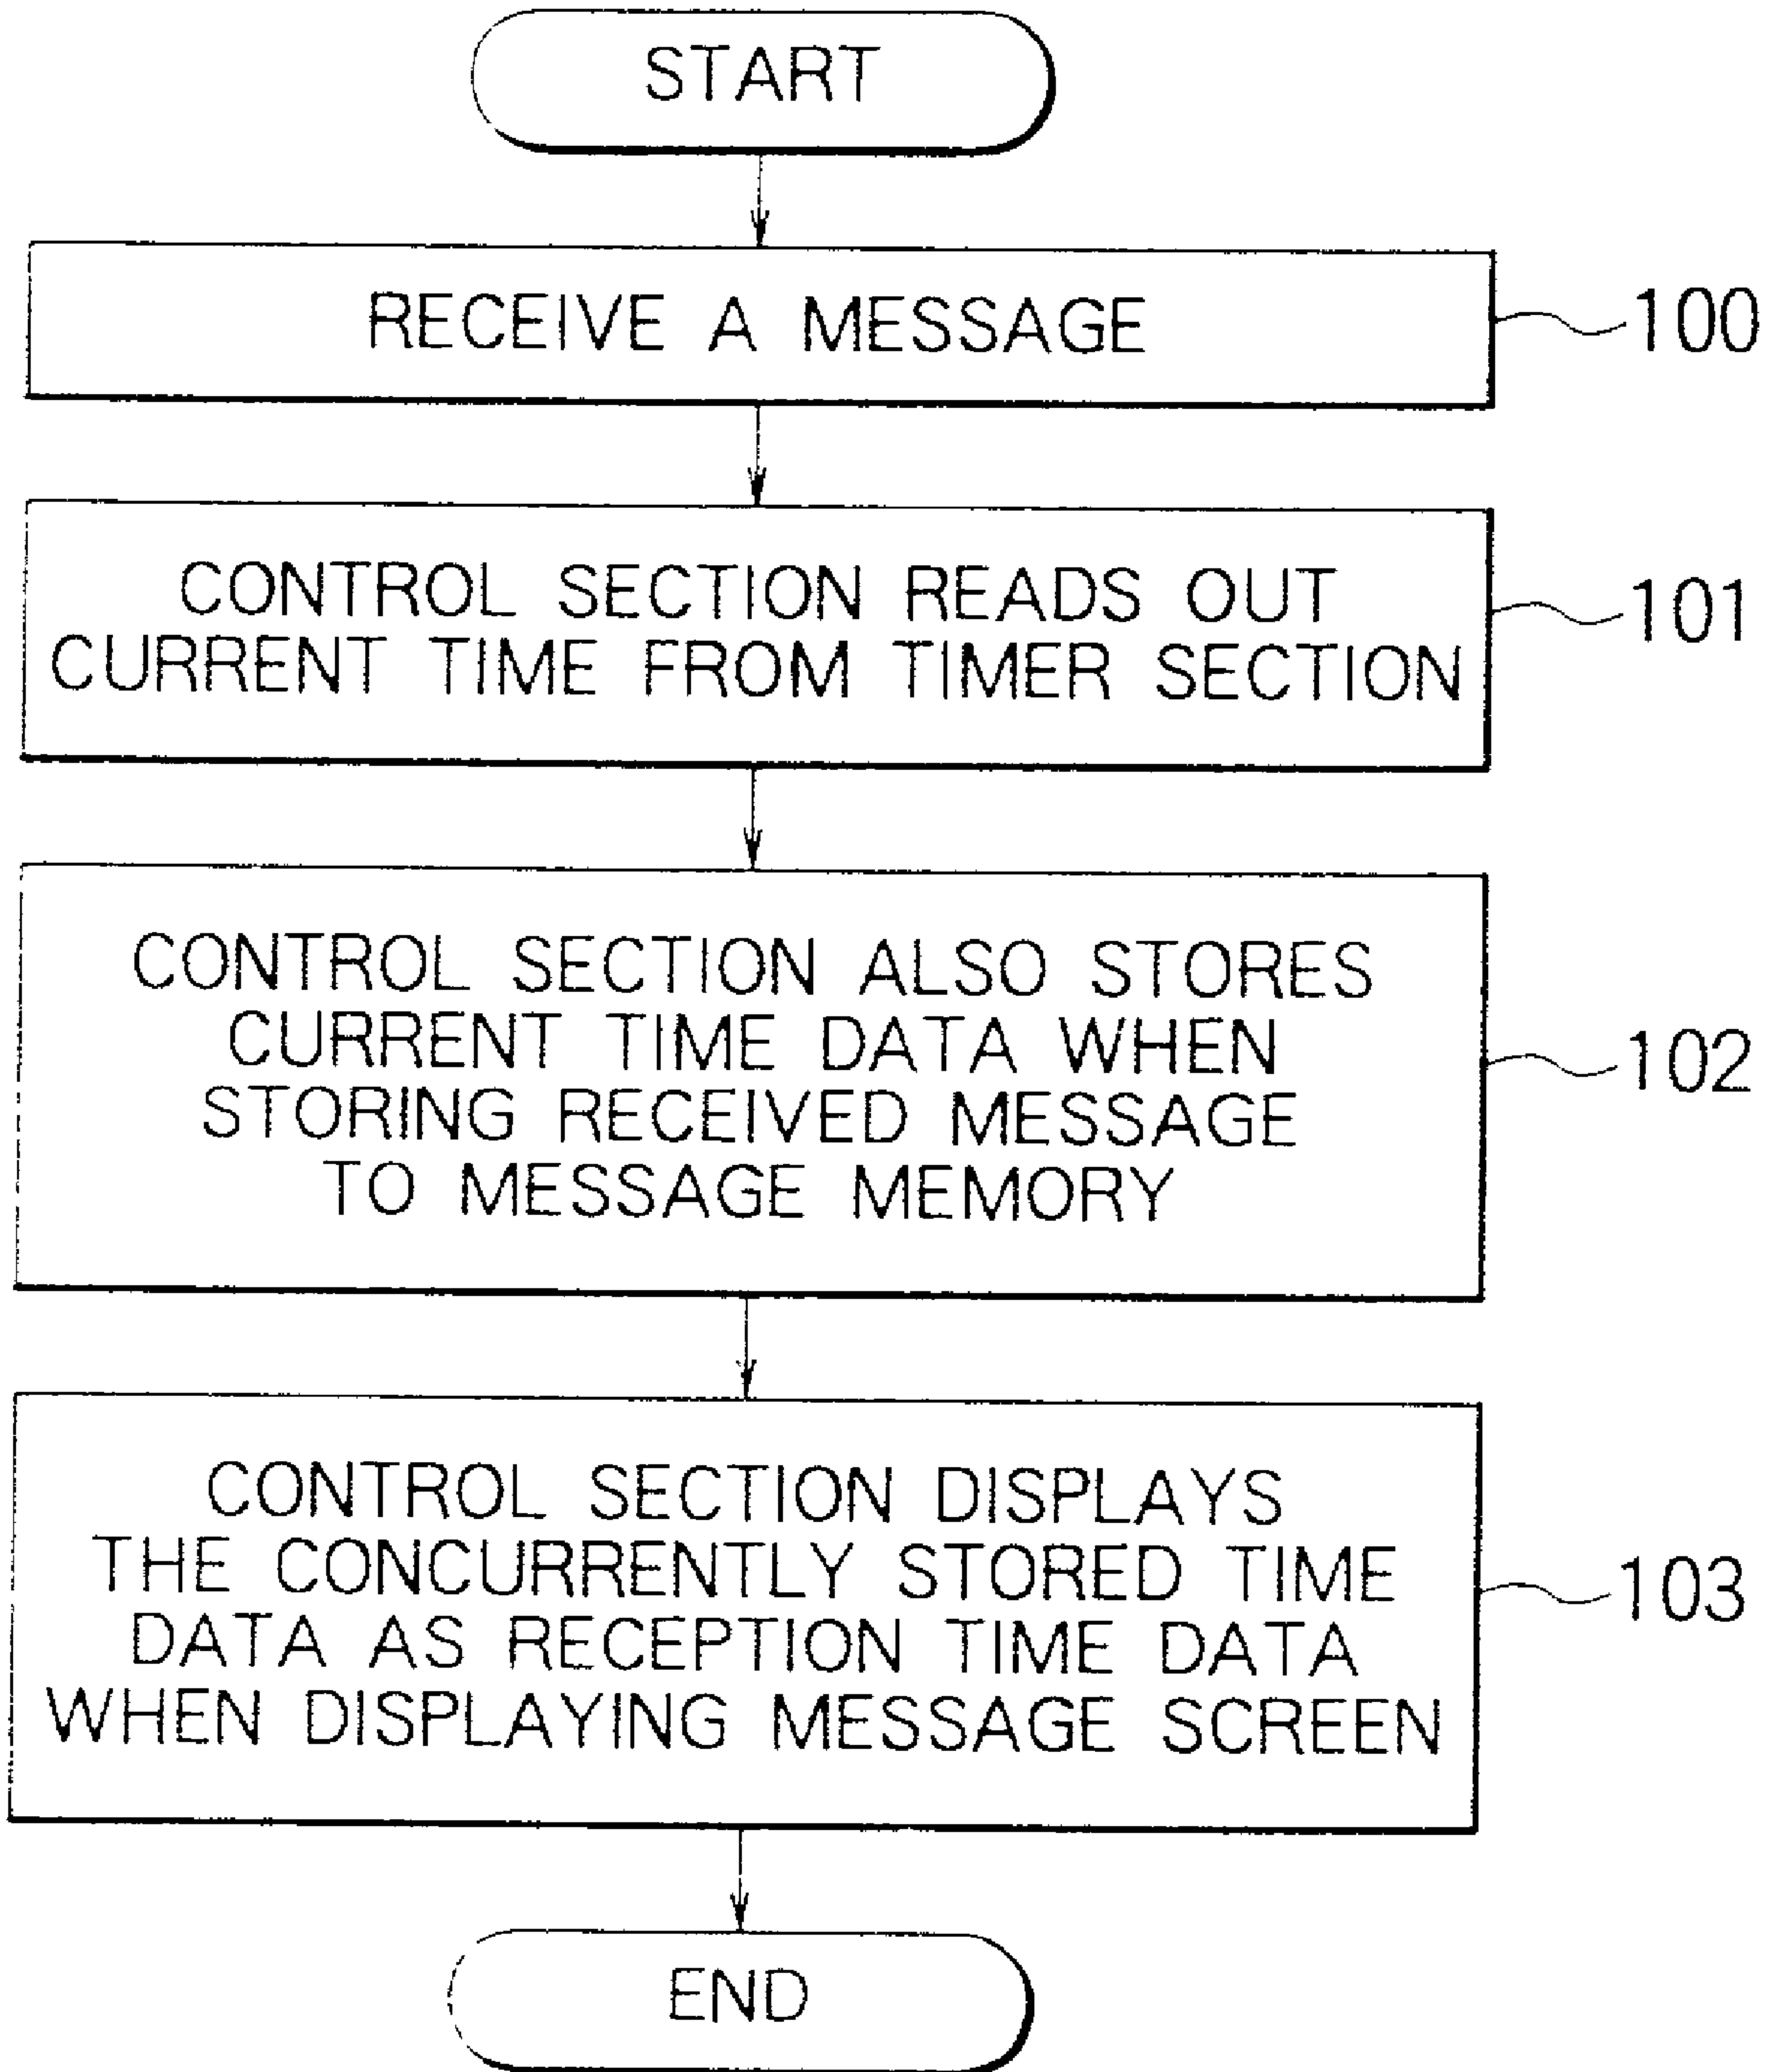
START

RECEIVE A MESSAGE

100

CONTROL SECTION READS OUT CURRENT TIME FROM TIMER SECTION

101

CONTROL SECTION ALSO STORES CURRENT TIME DATA WHEN STORING RECEIVED MESSAGE TO MESSAGE MEMORY

102

CONTROL SECTION DISPLAYS THE CONCURRENTLY STORED TIME DATA AS RECEPTION TIME DATA WHEN DISPLAYING MESSAGE SCREEN

103

END